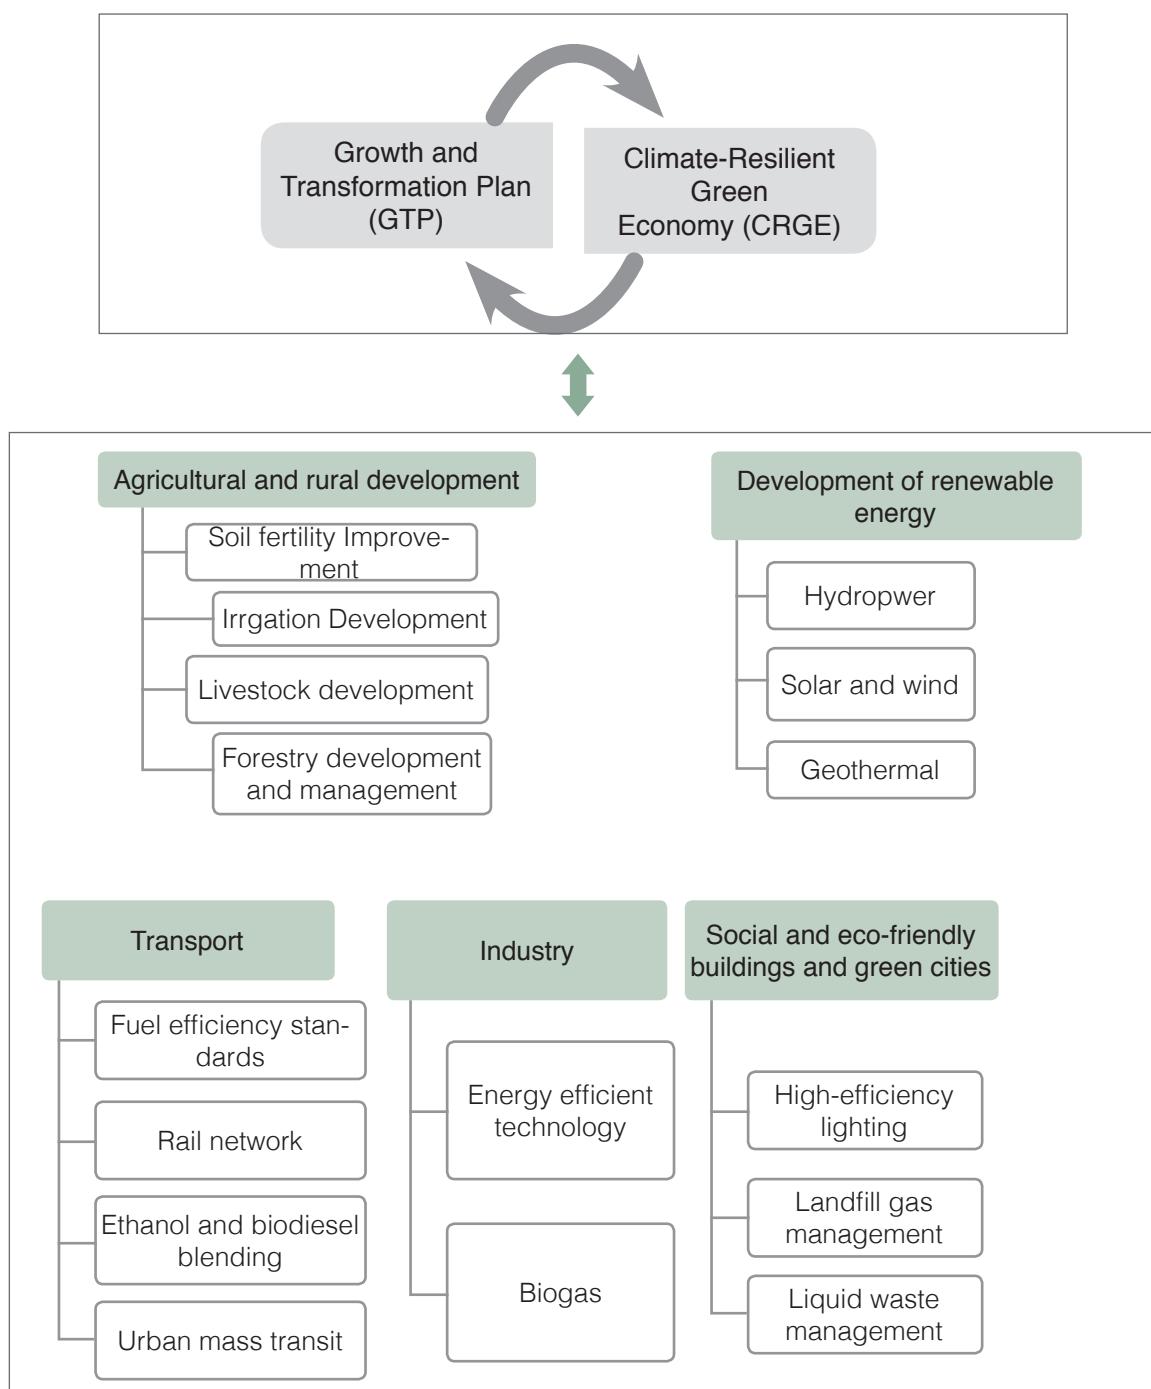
Growth and Transformation Plan (GTP)

Climate-Resilient Green Economy (CRGE)

Agricultural and rural development

Soil fertility Improvement

Irrgation Development

Livestock development

Forestry development and management

Development of renewable energy

Hydropwer

Solar and wind

Geothermal

Transport

Fuel efficiency standards

Rail network

Ethanol and biodiesel blending

Urban mass transit

Industry

Energy efficient technology

Biogas

Social and eco-friendly buildings and green cities

High-efficiency lighting

Landfill gas management

Liquid waste management